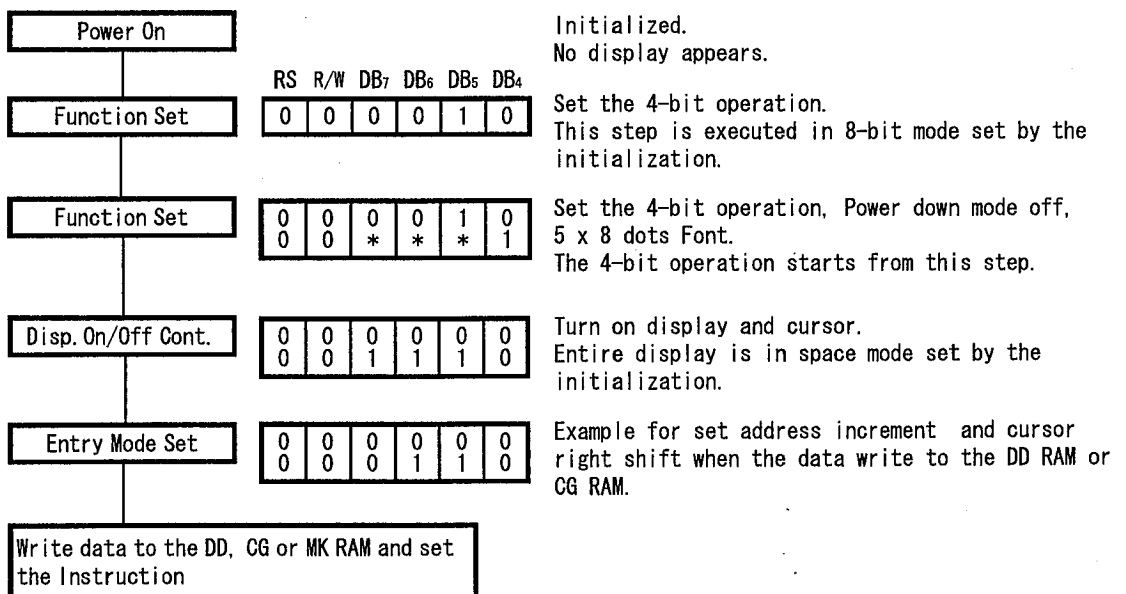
Power On

Initialized.
No display appears.

RS R/W $DB_7$ $DB_6$ $DB_5$ $DB_4$

Function Set

| 0 | 0 | 0 | 0 | 1 | 0 |
|---|---|---|---|---|---|

Set the 4-bit operation.
This step is executed in 8-bit mode set by the initialization.

Function Set

| 0 | 0 | 0 | 0 | 1 | 0 |
|---|---|---|---|---|---|
| 0 | 0 | * | * | * | 1 |

Set the 4-bit operation, Power down mode off, 5 x 8 dots Font.
The 4-bit operation starts from this step.

Disp. On/Off Cont.

| 0 | 0 | 0 | 0 | 0 | 0 |
|---|---|---|---|---|---|
| 0 | 0 | 1 | 1 | 1 | 0 |

Turn on display and cursor.
Entire display is in space mode set by the initialization.

Entry Mode Set

| 0 | 0 | 0 | 0 | 0 | 0 |
|---|---|---|---|---|---|
| 0 | 0 | 0 | 1 | 1 | 0 |

Example for set address increment and cursor right shift when the data write to the DD RAM or CG RAM.

Write data to the DD, CG or MK RAM and set the Instruction